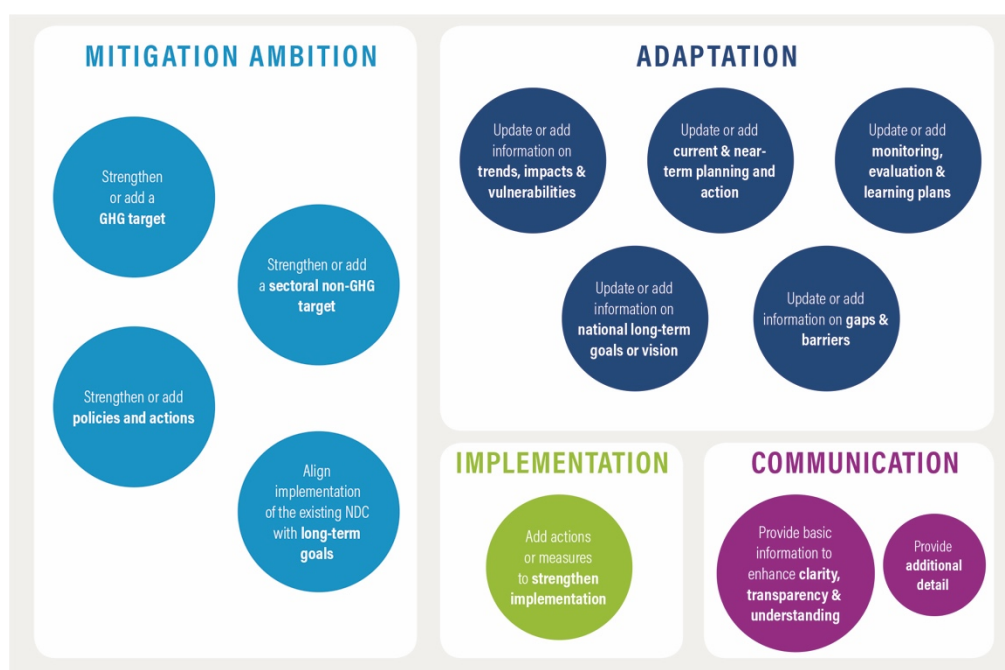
MITIGATION AMBITION

Strengthen or add a GHG target

Strengthen or add a sectoral non-GHG target

Strengthen or add policies and actions

Align implementation of the existing NDC with long-term goals

ADAPTATION

Update or add information on trends, impacts & vulnerabilities

Update or add current & near-term planning and action

Update or add monitoring, evaluation & learning plans

Update or add information on national long-term goals or vision

Update or add information on gaps & barriers

IMPLEMENTATION

Add actions or measures to strengthen implementation

COMMUNICATION

Provide basic information to enhance clarity, transparency & understanding

Provide additional detail